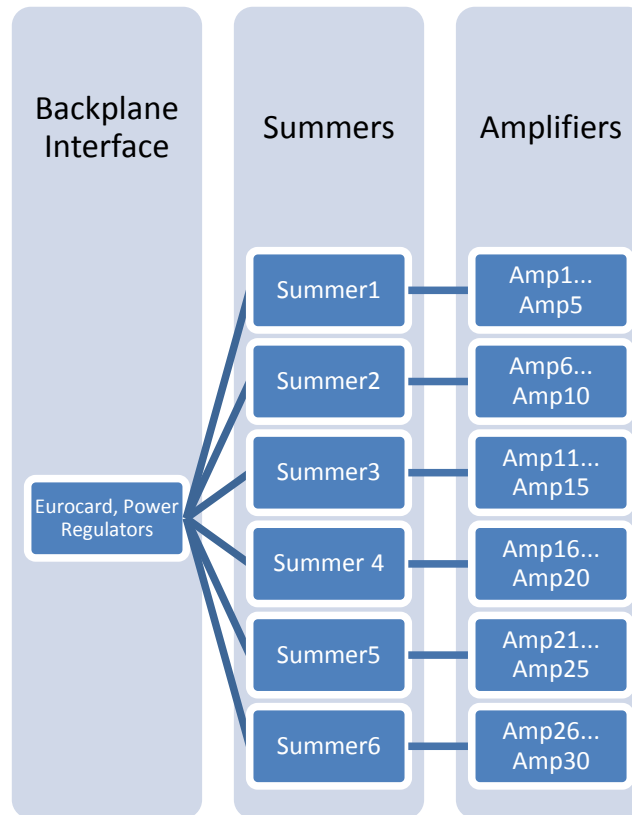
Backplane Interface

Summers

Amplifiers

Eurocard, Power Regulators

Summer1

Summer2

Summer3

Summer 4

Summer5

Summer6

Amp1... Amp5

Amp6... Amp10

Amp11... Amp15

Amp16... Amp20

Amp21... Amp25

Amp26... Amp30